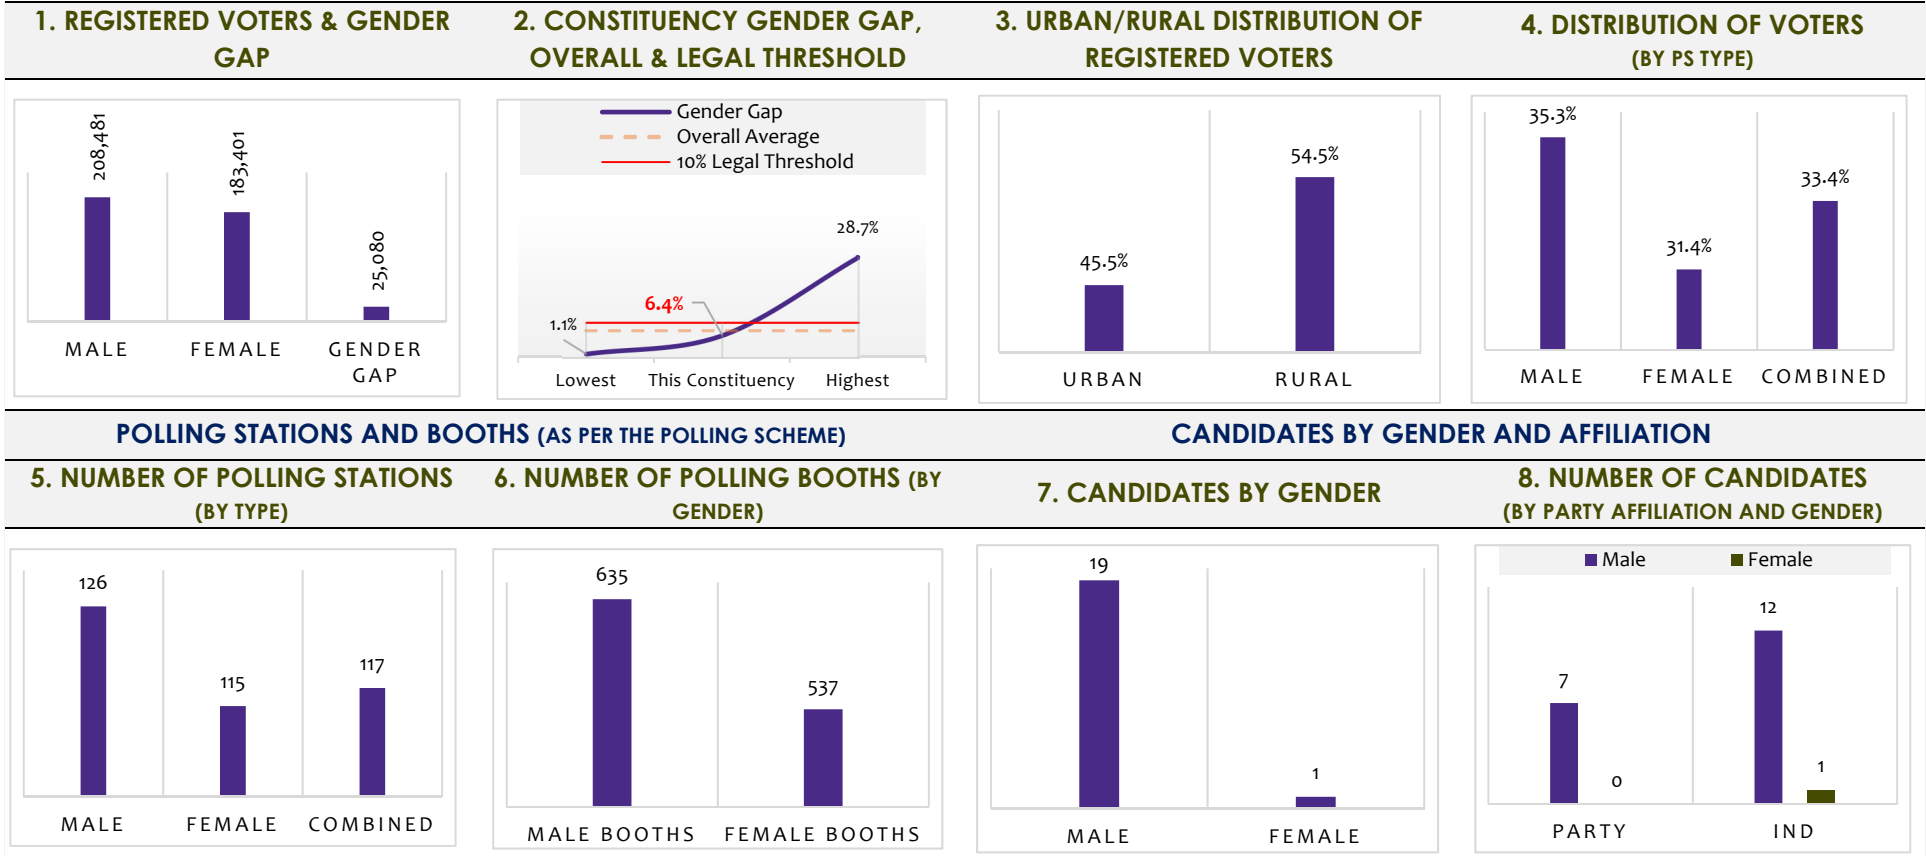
1. REGISTERED VOTERS & GENDER GAP

208,481
183,401
25,080
MALE FEMALE GENDER GAP

2. CONSTITUENCY GENDER GAP, OVERALL & LEGAL THRESHOLD

Gender Gap
Overall Average
10% Legal Threshold
28.7%
6.4%
1.1%
Lowest This Constituency Highest

3. URBAN/RURAL DISTRIBUTION OF REGISTERED VOTERS

45.5%
54.5%
URBAN RURAL

4. DISTRIBUTION OF VOTERS (BY PS TYPE)

35.3%
31.4%
33.4%
MALE FEMALE COMBINED

POLLING STATIONS AND BOOTHS (AS PER THE POLLING SCHEME)

CANDIDATES BY GENDER AND AFFILIATION

5. NUMBER OF POLLING STATIONS (BY TYPE)

126
115
117
MALE FEMALE COMBINED

6. NUMBER OF POLLING BOOTHS (BY GENDER)

635
537
MALE BOOTHS FEMALE BOOTHS

7. CANDIDATES BY GENDER

19
1
MALE FEMALE

8. NUMBER OF CANDIDATES (BY PARTY AFFILIATION AND GENDER)

Male Female
7
0
12
1
PARTY IND